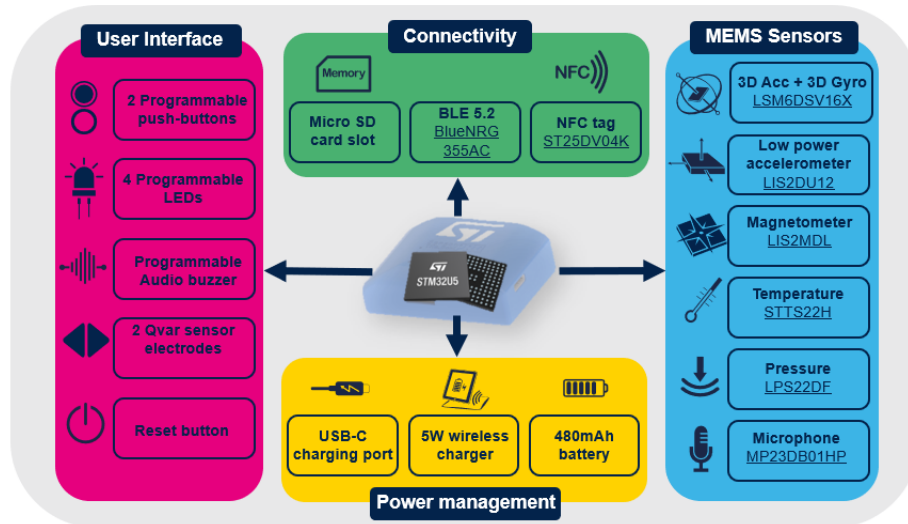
User Interface

2 Programmable push-buttons

4 Programmable LEDs

Programmable Audio buzzer

2 Qvar sensor electrodes

Reset button

Connectivity

Memory

NFC

Micro SD card slot

BLE 5.2 BlueNRG 355AC

NFC tag ST25DV04K

ST

STM32U5

Power management

USB-C charging port

5W wireless charger

480mAh battery

MEMS Sensors

3D Acc + 3D Gyro LSM6DSV16X

Low power accelerometer LIS2DU12

Magnetometer LIS2MDL

Temperature STTS22H

Pressure LPS22DF

Microphone MP23DB01HP